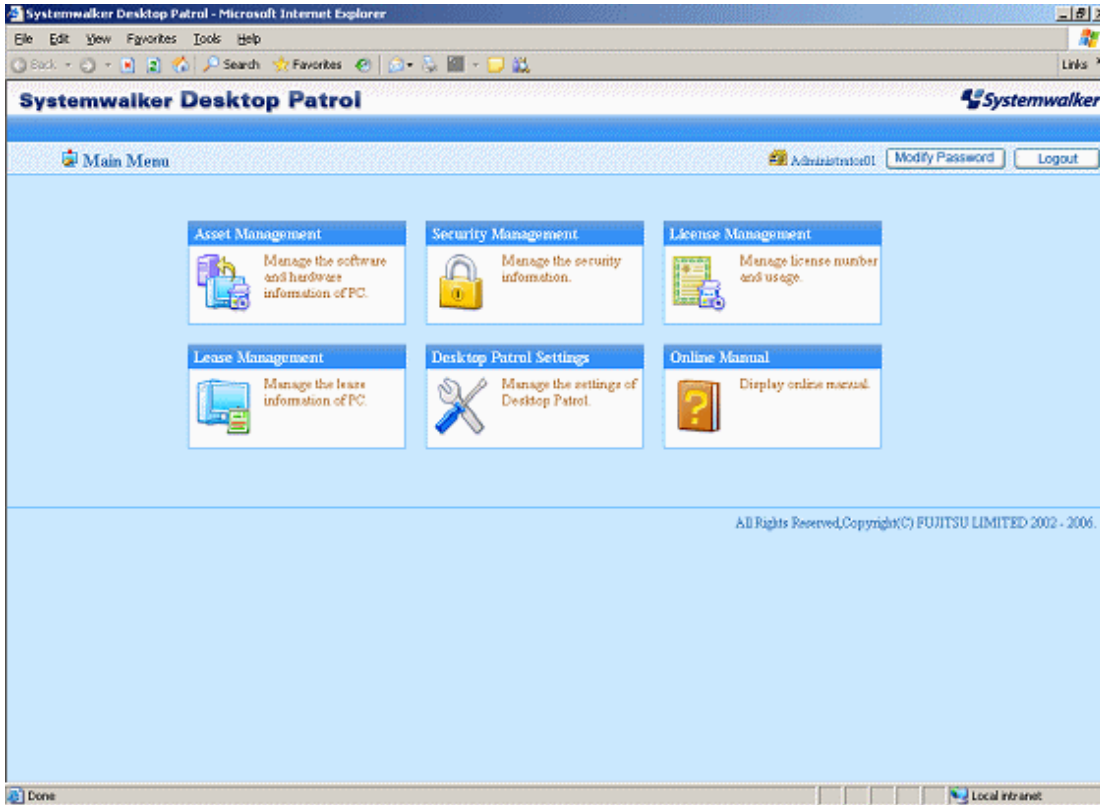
Systemwalker Desktop Patrol - Microsoft Internet Explorer

File Edit View Favorites Tools Help

Back Search Favorites

Links

Systemwalker Desktop Patrol

Systemwalker

Main Menu

Administrator01 Modify Password Logout

Asset Management
Manage the software and hardware information of PC.

Security Management
Manage the security information.

License Management
Manage license number and usage.

Lease Management
Manage the lease information of PC.

Desktop Patrol Settings
Manage the settings of Desktop Patrol.

Online Manual
Display online manual.

All Rights Reserved,Copyright(C) FUJITSU LIMITED 2002 - 2006.

Done

Local intranet